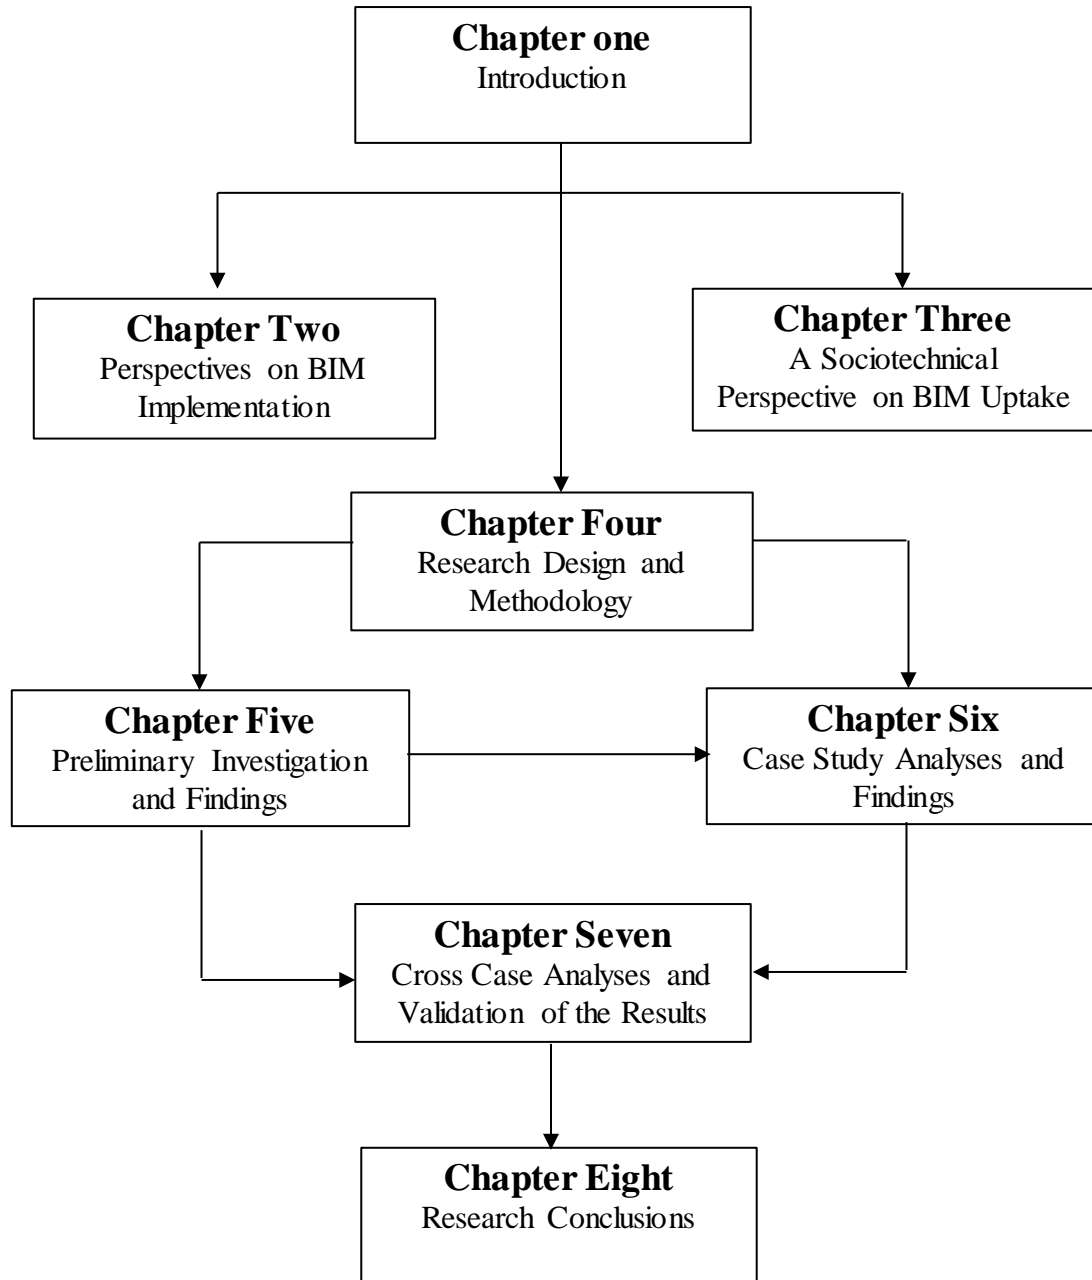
Chapter one
Introduction

Chapter Two
Perspectives on BIM Implementation

Chapter Three
A Sociotechnical Perspective on BIM Uptake

Chapter Four
Research Design and Methodology

Chapter Five
Preliminary Investigation and Findings

Chapter Six
Case Study Analyses and Findings

Chapter Seven
Cross Case Analyses and Validation of the Results

Chapter Eight
Research Conclusions